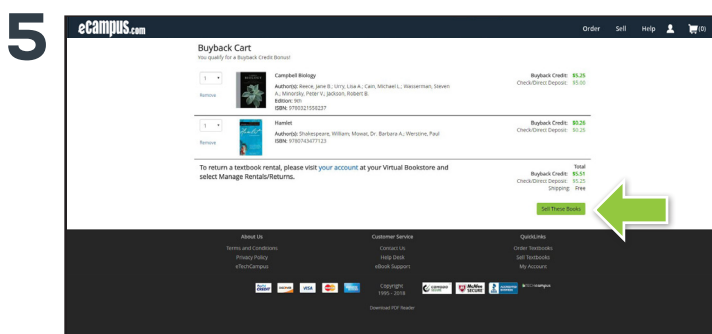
5

eCampus.com

Order Sell Help (0)

Buyback Cart
You qualify for a Buyback Credit Bonus!

1

Remove

Campbell Biology
Author(s): Reece, Jane B.; Urry, Lisa A.; Cain, Michael L.; Wasserman, Steven A.; Minorsky, Peter V.; Jackson, Robert B.
Edition: 9th
ISBN: 9780321558237

Buyback Credit: $5.25
Check/Direct Deposit: $5.00

1

Remove

Hamlet
Author(s): Shakespeare, William; Mowat, Dr. Barbara A.; Werstine, Paul
ISBN: 9780743477123

Buyback Credit: $0.26
Check/Direct Deposit: $0.25

To return a textbook rental, please visit your account at your Virtual Bookstore and select Manage Rentals/Returns.

Total
Buyback Credit: $5.51
Check/Direct Deposit: $5.25
Shipping: Free

Sell These Books

About Us
Terms and Conditions
Privacy Policy
eTechCampus

Customer Service
Contact Us
Help Desk
eBook Support

QuickLinks
Order Textbooks
Sell Textbooks
My Account

Copyright 1995 - 2018

Download PDF Reader

McAfee SECURE